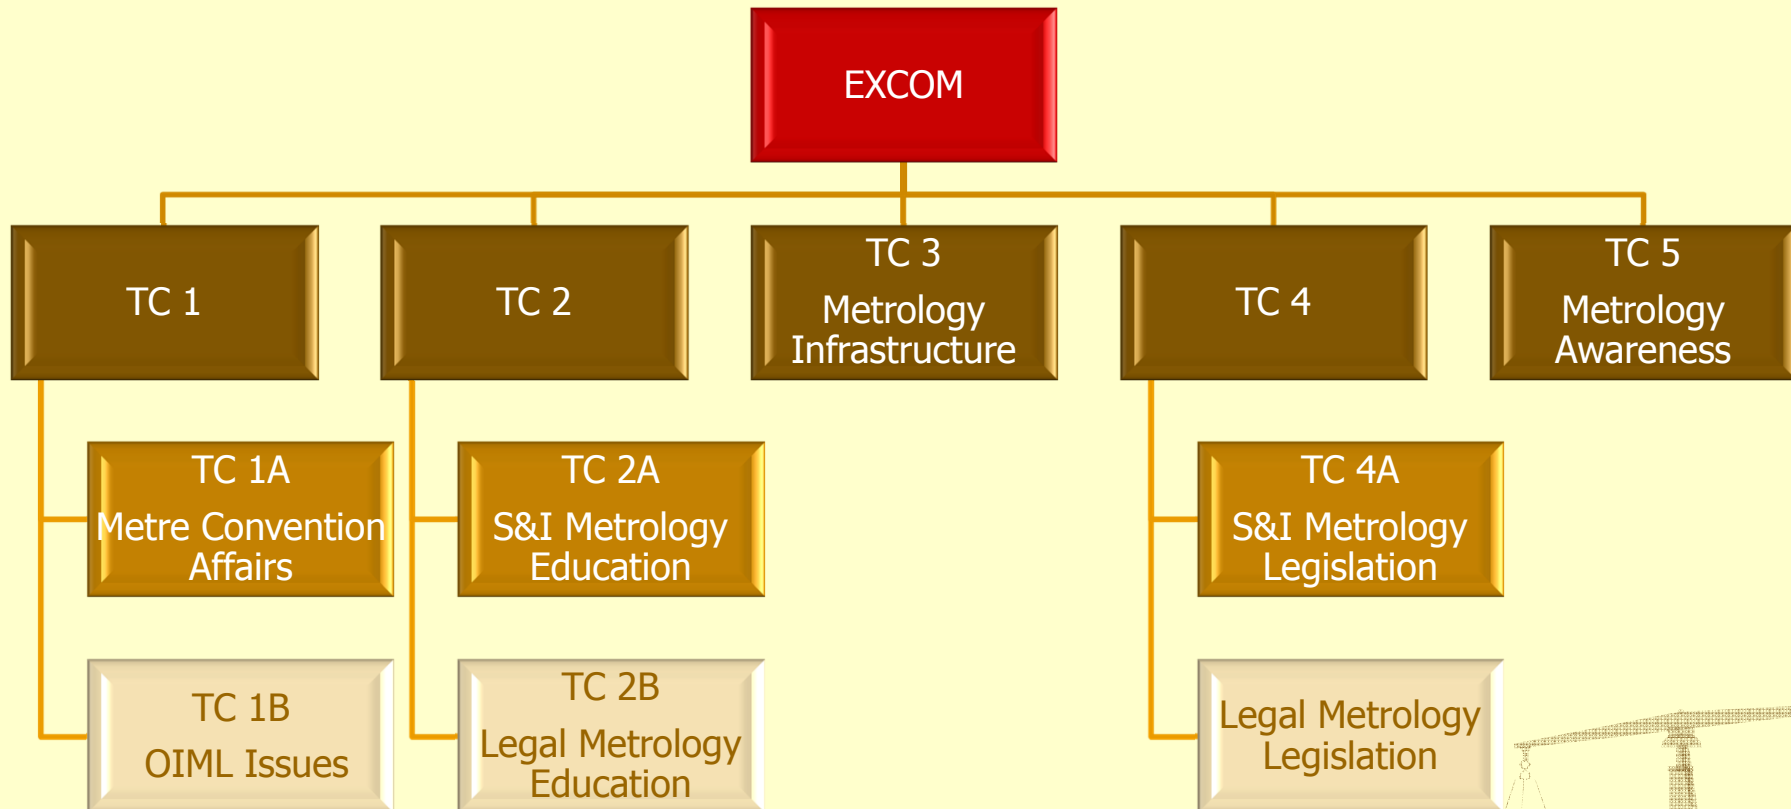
EXCOM

TC 1

TC 2

TC 3
Metrology Infrastructure

TC 4

TC 5
Metrology Awareness

TC 1A
Metre Convention Affairs

TC 2A
S&I Metrology Education

TC 4A
S&I Metrology Legislation

TC 1B
OIML Issues

TC 2B
Legal Metrology Education

Legal Metrology Legislation